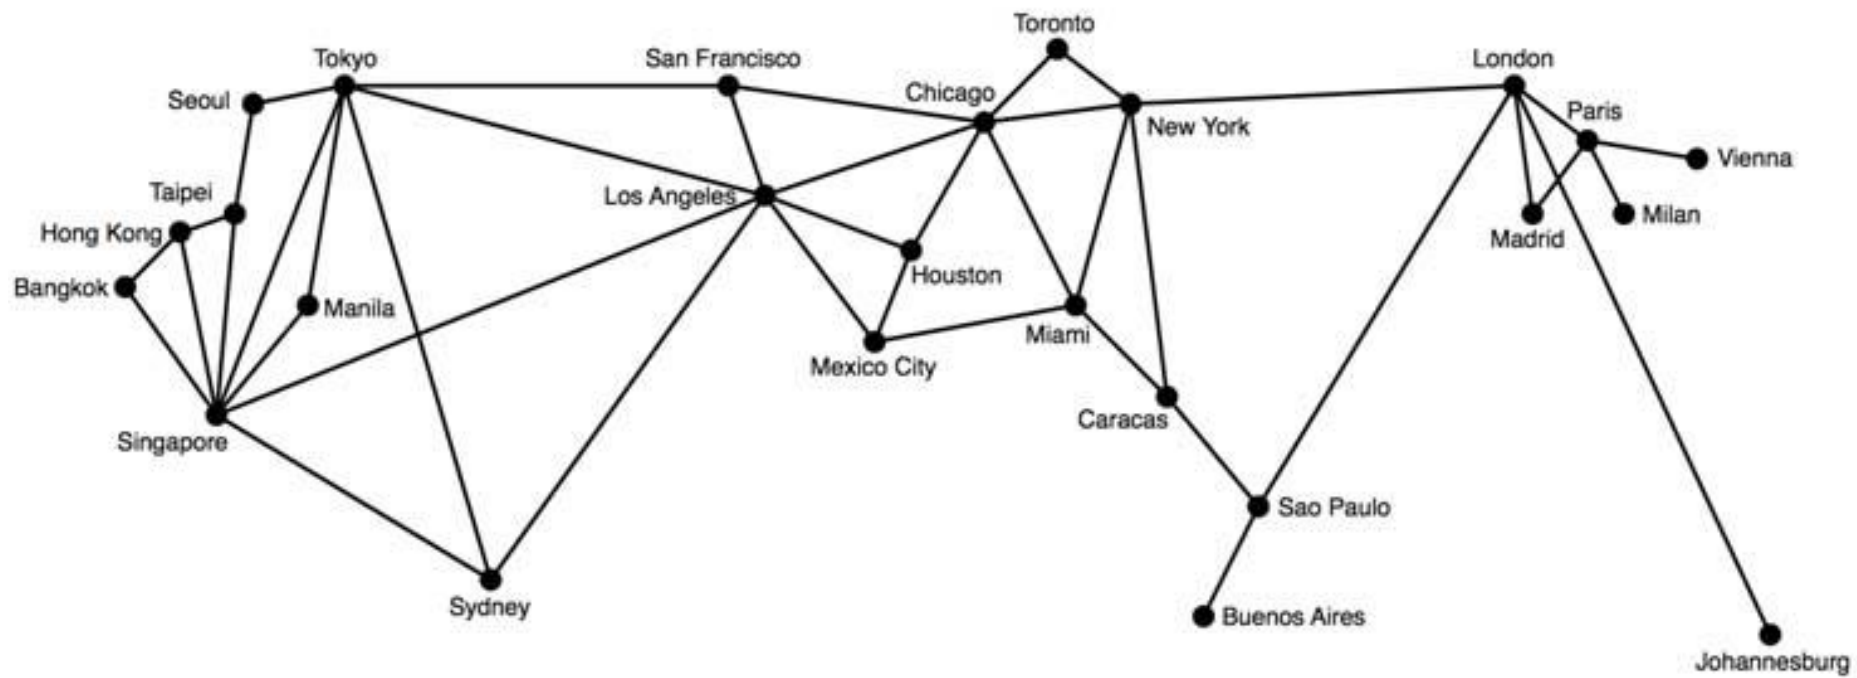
Toronto
Tokyo
San Francisco
London
Seoul
Chicago
New York
Paris
Vienna
Taipei
Los Angeles
Hong Kong
Madrid
Milan
Houston
Bangkok
Manila
Miami
Mexico City
Caracas
Singapore
Sao Paulo
Sydney
Buenos Aires
Johannesburg